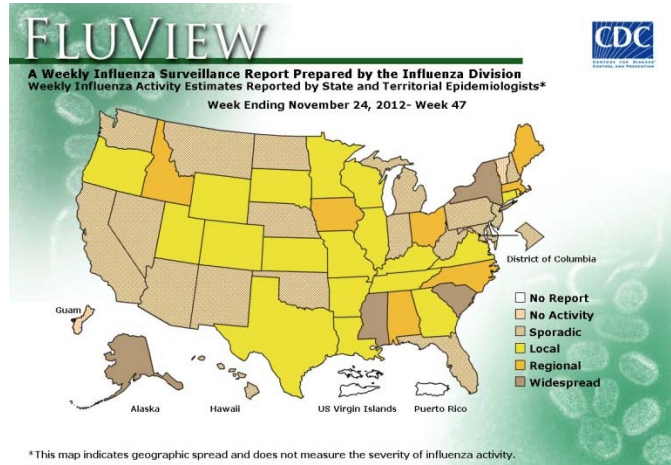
FluView

CDC
CENTERS FOR DISEASE CONTROL AND PREVENTION

A Weekly Influenza Surveillance Report Prepared by the Influenza Division
Weekly Influenza Activity Estimates Reported by State and Territorial Epidemiologists*

Week Ending November 24, 2012- Week 47

District of Columbia

Guam

No Report
No Activity
Sporadic
Local
Regional
Widespread

Alaska
Hawaii
US Virgin Islands
Puerto Rico

*This map indicates geographic spread and does not measure the severity of influenza activity.